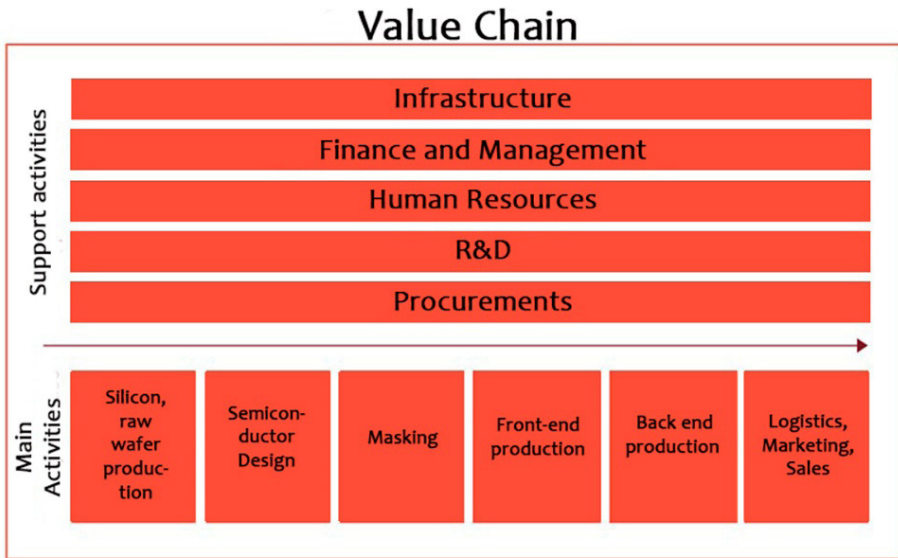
Value Chain

Support activities

Infrastructure

Finance and Management

Human Resources

R&D

Procurements

Main Activities

Silicon, raw wafer production

Semiconductor Design

Masking

Front-end production

Back end production

Logistics, Marketing, Sales